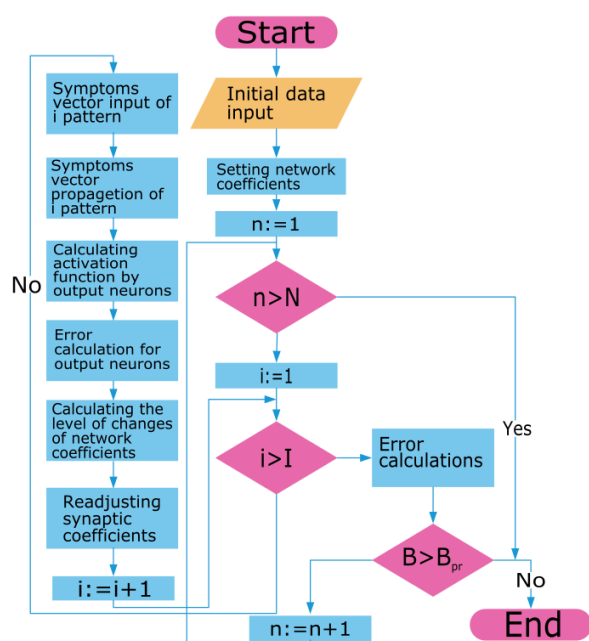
Start

Initial data input

Setting network coefficients

n:=1

n>N

i:=1

i>I

Error calculations

Yes

$B>B_{pr}$

No

End

n:=n+1

Symptoms vector input of i pattern

Symptoms vector propegation of i pattern

Calculating activation function by output neurons

No

Error calculation for output neurons

Calculating the level of changes of network coefficients

Readjusting synaptic coefficients

i:=i+1